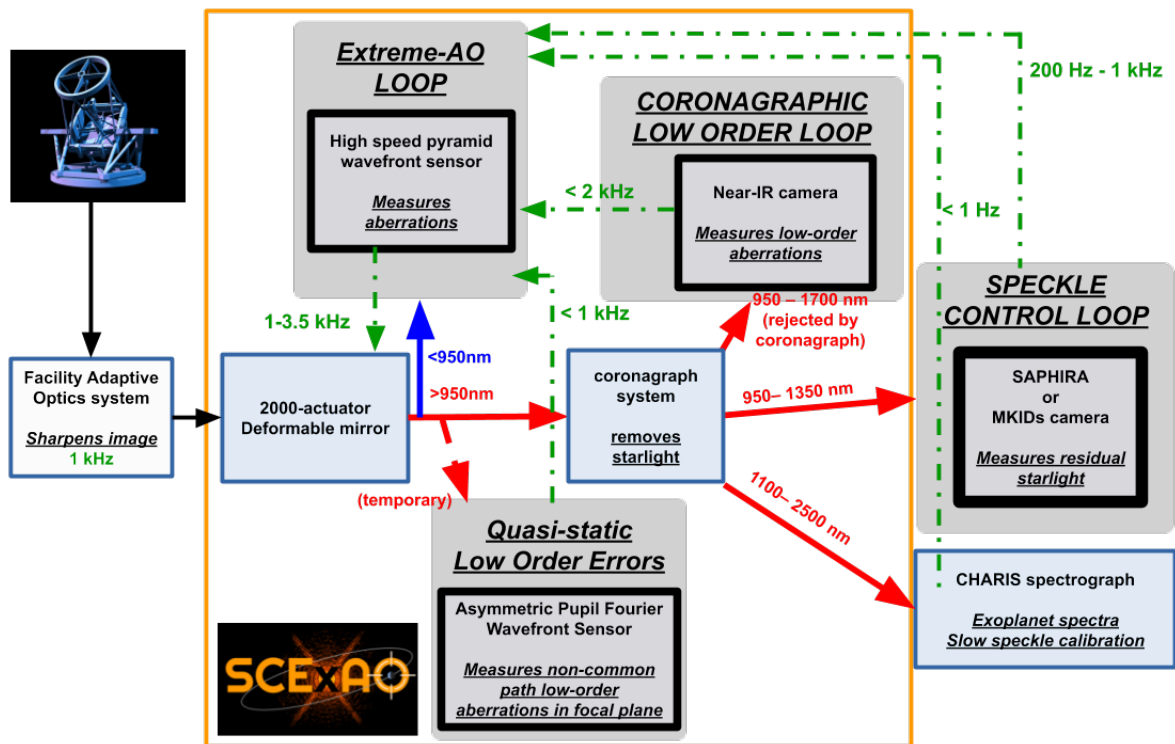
Extreme-AO LOOP

High speed pyramid wavefront sensor

Measures aberrations

200 Hz - 1 kHz

CORONAGRAPHIC LOW ORDER LOOP

Near-IR camera

Measures low-order aberrations

< 2 kHz

< 1 Hz

1-3.5 kHz

< 1 kHz

950 – 1700 nm (rejected by coronagraph)

SPECKLE CONTROL LOOP

SAPHIRA or MKIDs camera

Measures residual starlight

Facility Adaptive Optics system

Sharpens image
1 kHz

<950nm

>950nm

2000-actuator Deformable mirror

coronagraph system

removes starlight

950– 1350 nm

1100– 2500 nm

(temporary)

Quasi-static Low Order Errors

Asymmetric Pupil Fourier Wavefront Sensor

Measures non-common path low-order aberrations in focal plane

CHARIS spectrograph

Exoplanet spectra
Slow speckle calibration

SCExAO